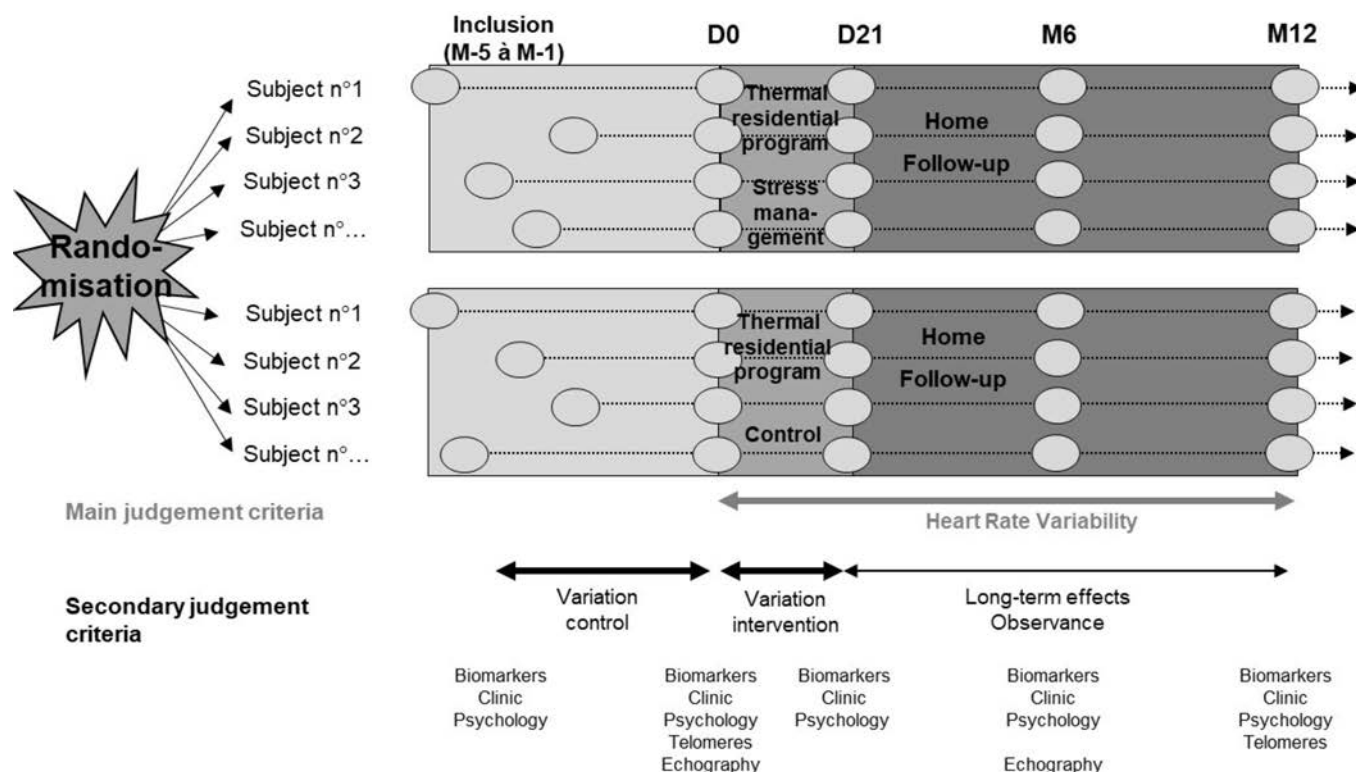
Inclusion (M-5 à M-1)
D0
D21
M6
M12

Rando-misation

Subject n°1
Subject n°2
Subject n°3
Subject n°…

Thermal residential program
Stress mana-gement
Home
Follow-up

Subject n°1
Subject n°2
Subject n°3
Subject n°…

Thermal residential program
Control
Home
Follow-up

Main judgement criteria
Heart Rate Variability

Secondary judgement criteria
Variation control
Variation intervention
Long-term effects Observance

Biomarkers
Clinic
Psychology

Biomarkers
Clinic
Psychology
Telomeres
Echography

Biomarkers
Clinic
Psychology

Biomarkers
Clinic
Psychology

Echography

Biomarkers
Clinic
Psychology
Telomeres